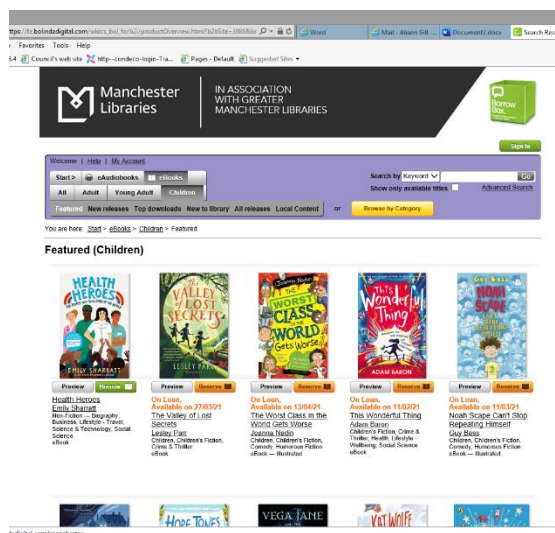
https://fs.bolindadigital.com/wldcs_bol_fo/b2i/productOverview.html?b2bSite=3868&ir
Word
Mail - Alison Gill ...
Document1.docx
Search Re
Favorites Tools Help
Council's web site
http--condeco-login-Tra...
Pages - Default
Suggested Sites

Manchester Libraries
IN ASSOCIATION WITH GREATER MANCHESTER LIBRARIES
Borrow Box
Sign In

Welcome | Help | My Account
Start > eAudiobooks eBooks
All Adult Young Adult Children
Featured New releases Top downloads New to library All releases Local Content
or
Browse by Category
Search by Keyword
Go
Show only available titles
Advanced Search

You are here: Start > eBooks > Children > Featured

Featured (Children)

HEALTH HEROES
EMILY SHARRATT
Preview Borrow
Health Heroes
Emily Sharratt
Non-Fiction — Biography, Business, Lifestyle - Travel, Science & Technology, Social Science
eBook

THE VALLEY OF LOST SECRETS
LESLEY PARR
Preview Reserve
On Loan, Available on 27/03/21
The Valley of Lost Secrets
Lesley Parr
Children, Children's Fiction, Crime & Thriller
eBook

THE WORST CLASS IN THE WORLD Gets Worse
Preview Reserve
On Loan, Available on 13/04/21
The Worst Class in the World Gets Worse
Joanna Nadin
Children, Children's Fiction, Comedy, Humorous Fiction
eBook — Illustrated

This Wonderful Thing
ADAM BARON
Preview Reserve
On Loan, Available on 11/02/21
This Wonderful Thing
Adam Baron
Children's Fiction, Crime & Thriller, Health, Lifestyle - Wellbeing, Social Science
eBook

NOAH SCAPE
Guy Bass
Preview Reserve
On Loan, Available on 11/03/21
Noah Scape Can't Stop Repeating Himself
Guy Bass
Children, Children's Fiction, Comedy, Humorous Fiction
eBook — Illustrated

HOPE TONES
VEGA JANE
KAT WOLFE